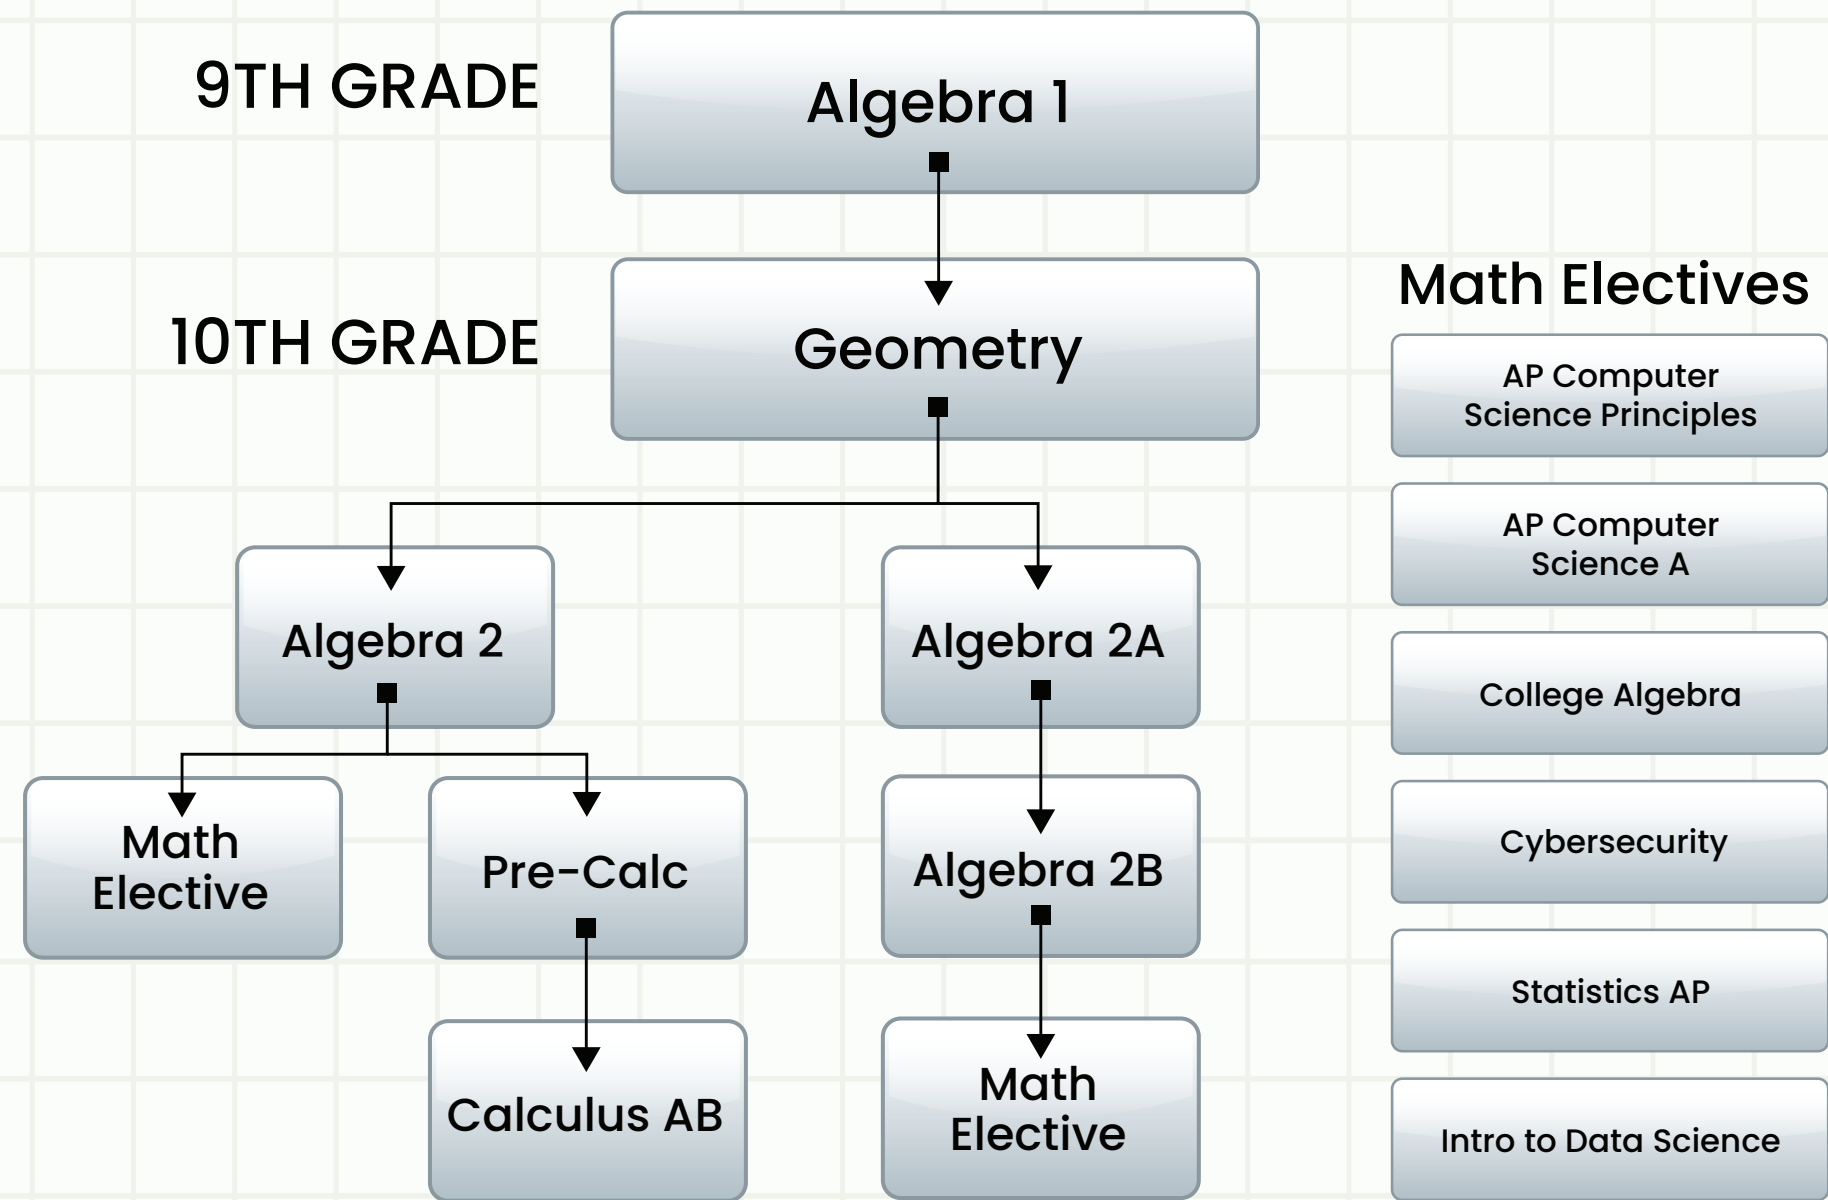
9TH GRADE

Algebra 1

10TH GRADE

Geometry

Algebra 2

Algebra 2A

Math Elective

Pre-Calc

Algebra 2B

Calculus AB

Math Elective

Math Electives

AP Computer Science Principles

AP Computer Science A

College Algebra

Cybersecurity

Statistics AP

Intro to Data Science